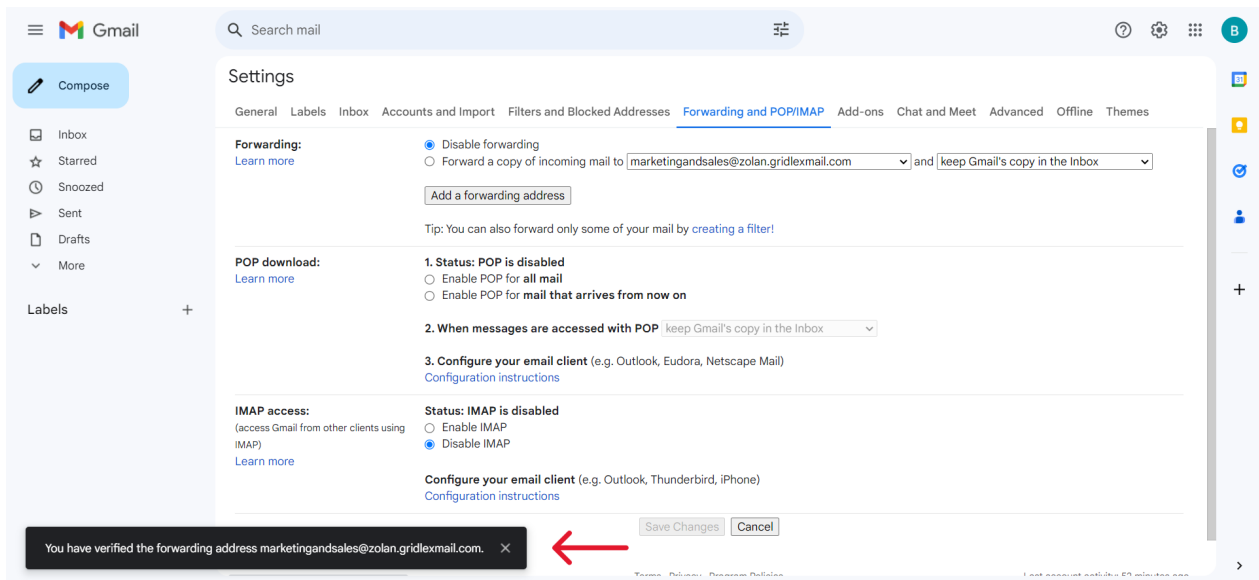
Gmail

Search mail

B

Compose

Inbox
Starred
Snoozed
Sent
Drafts
More

Labels

Settings

General Labels Inbox Accounts and Import Filters and Blocked Addresses Forwarding and POP/IMAP Add-ons Chat and Meet Advanced Offline Themes

Forwarding:
Learn more

Disable forwarding
Forward a copy of incoming mail to marketingandsales@zolan.gridlexmail.com and keep Gmail's copy in the Inbox

Add a forwarding address

Tip: You can also forward only some of your mail by creating a filter!

POP download:
Learn more

1. Status: POP is disabled
Enable POP for all mail
Enable POP for mail that arrives from now on

2. When messages are accessed with POP keep Gmail's copy in the Inbox

3. Configure your email client (e.g. Outlook, Eudora, Netscape Mail)
Configuration instructions

IMAP access:
(access Gmail from other clients using IMAP)
Learn more

Status: IMAP is disabled
Enable IMAP
Disable IMAP

Configure your email client (e.g. Outlook, Thunderbird, iPhone)
Configuration instructions

Save Changes Cancel

You have verified the forwarding address marketingandsales@zolan.gridlexmail.com.

Terms · Privacy · Program Policies

Last account activity: 52 minutes ago